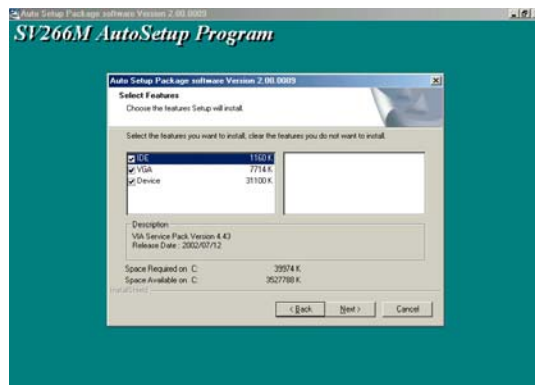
Auto Setup Package software Version 2.00.0009

SV266M AutoSetup Program

Auto Setup Package software Version 2.00.0009

Select Features

Choose the features Setup will install.

Select the features you want to install, clear the features you do not want to install.

IDE 1160 K
VGA 7714 K
Device 31100 K

Description

VIA Service Pack Version 4.43
Release Date : 2002/07/12

Space Required on C: 39974 K
Space Available on C: 3527788 K

InstallShield

< Back
Next >
Cancel